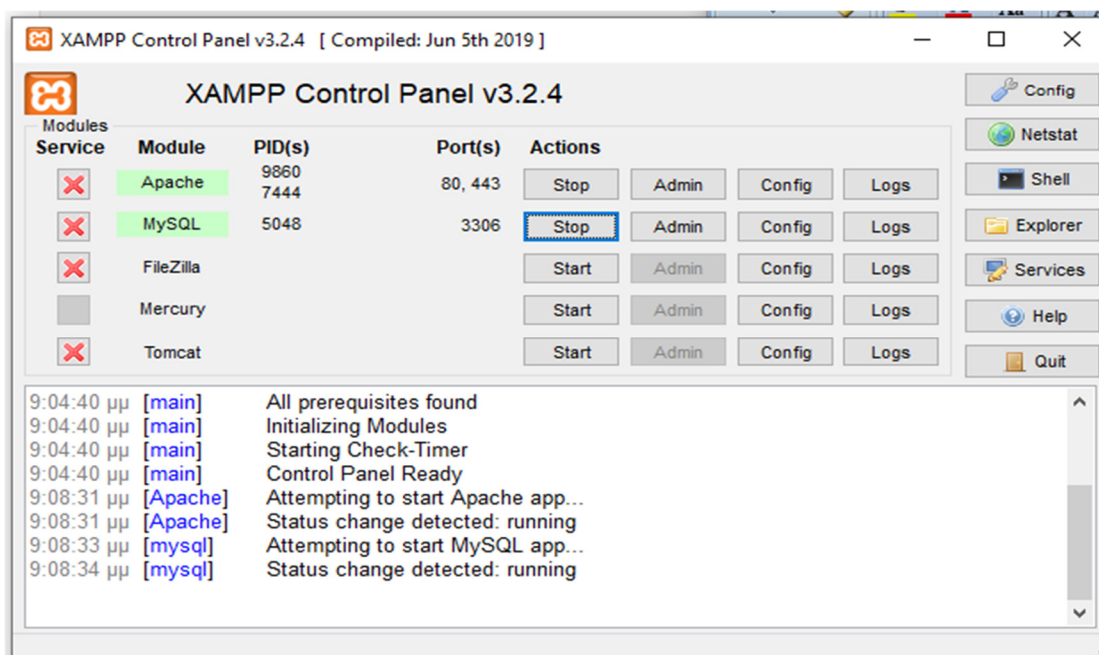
XAMPP Control Panel v3.2.4 [ Compiled: Jun 5th 2019 ]

XAMPP Control Panel v3.2.4

Config
Netstat
Shell
Explorer
Services
Help
Quit

Modules

| Service | Module | PID(s) | Port(s) | Actions | | | |
|---|---|---|---|---|---|---|---|
| | Apache | 9860 7444 | 80, 443 | Stop | Admin | Config | Logs |
| | MySQL | 5048 | 3306 | Stop | Admin | Config | Logs |
| | FileZilla | | | Start | Admin | Config | Logs |
| | Mercury | | | Start | Admin | Config | Logs |
| | Tomcat | | | Start | Admin | Config | Logs |

9:04:40 μμ [main] All prerequisites found
9:04:40 μμ [main] Initializing Modules
9:04:40 μμ [main] Starting Check-Timer
9:04:40 μμ [main] Control Panel Ready
9:08:31 μμ [Apache] Attempting to start Apache app...
9:08:31 μμ [Apache] Status change detected: running
9:08:33 μμ [mysql] Attempting to start MySQL app...
9:08:34 μμ [mysql] Status change detected: running